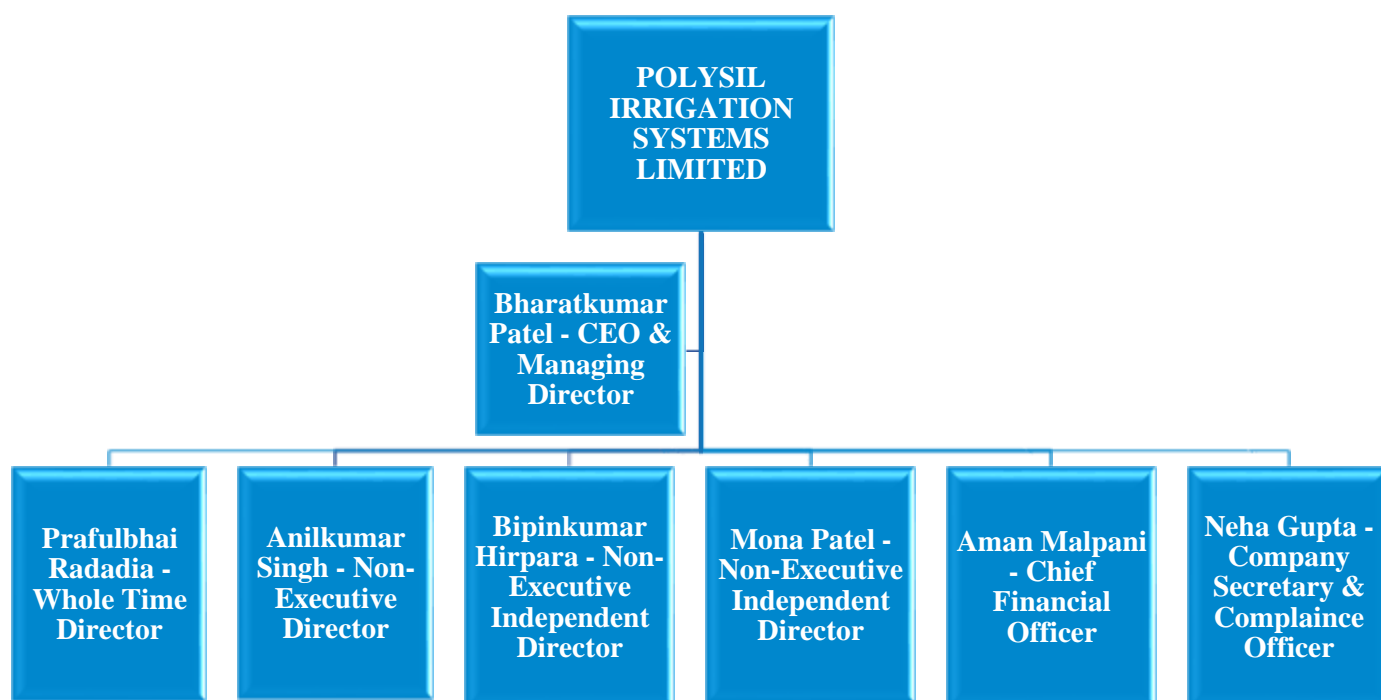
POLYSIL IRRIGATION SYSTEMS LIMITED

Bharatkumar Patel - CEO & Managing Director

Prafulbhai Radadia - Whole Time Director

Anilkumar Singh - Non-Executive Director

Bipinkumar Hirpara - Non-Executive Independent Director

Mona Patel - Non-Executive Independent Director

Aman Malpani - Chief Financial Officer

Neha Gupta - Company Secretary & Complaince Officer